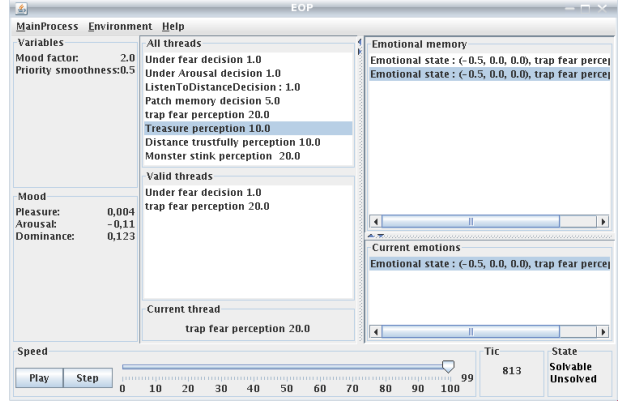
EOP

MainProcess Environment Help

Variables
Mood factor: 2.0
Priority smoothness: 0.5

All threads
Under fear decision 1.0
Under Arousal decision 1.0
ListenToDistanceDecision : 1.0
Patch memory decision 5.0
trap fear perception 20.0
Treasure perception 10.0
Distance trustfully perception 10.0
Monster stink perception 20.0

Emotional memory
Emotional state : (-0.5, 0.0, 0.0), trap fear percep
Emotional state : (-0.5, 0.0, 0.0), trap fear percep

Valid threads
Under fear decision 1.0
trap fear perception 20.0

Mood
Pleasure: 0,004
Arousal: -0,11
Dominance: 0,123

Current emotions
Emotional state : (-0.5, 0.0, 0.0), trap fear percep

Current thread
trap fear perception 20.0

Speed
Play Step
0 10 20 30 40 50 60 70 80 90 100
99

Tic
813

State
Solvable
Unsolved